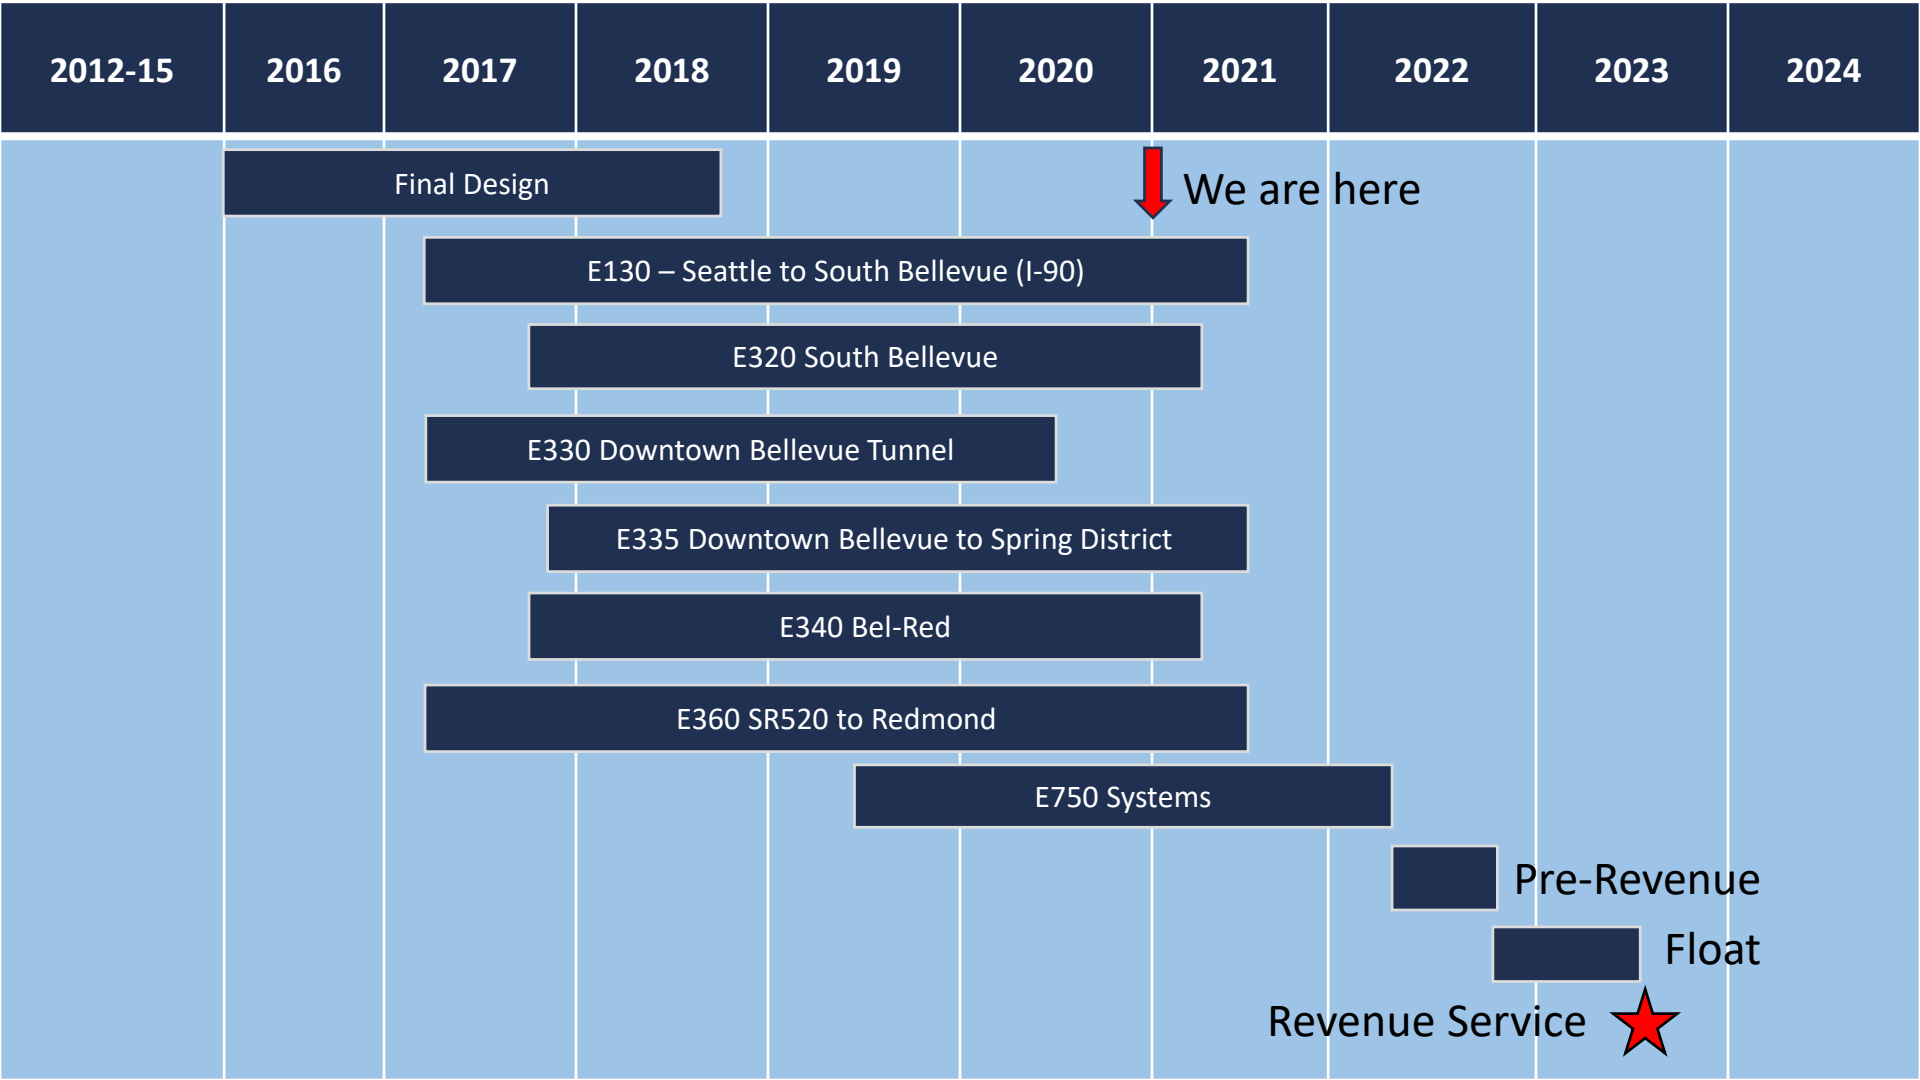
| 2012-15 | 2016 | 2017 | 2018 | 2019 | 2020 | 2021 | 2022 | 2023 | 2024 |
|---|---|---|---|---|---|---|---|---|---|

Final Design

We are here

E130 – Seattle to South Bellevue (I-90)

E320 South Bellevue

E330 Downtown Bellevue Tunnel

E335 Downtown Bellevue to Spring District

E340 Bel-Red

E360 SR520 to Redmond

E750 Systems

Pre-Revenue

Float

Revenue Service